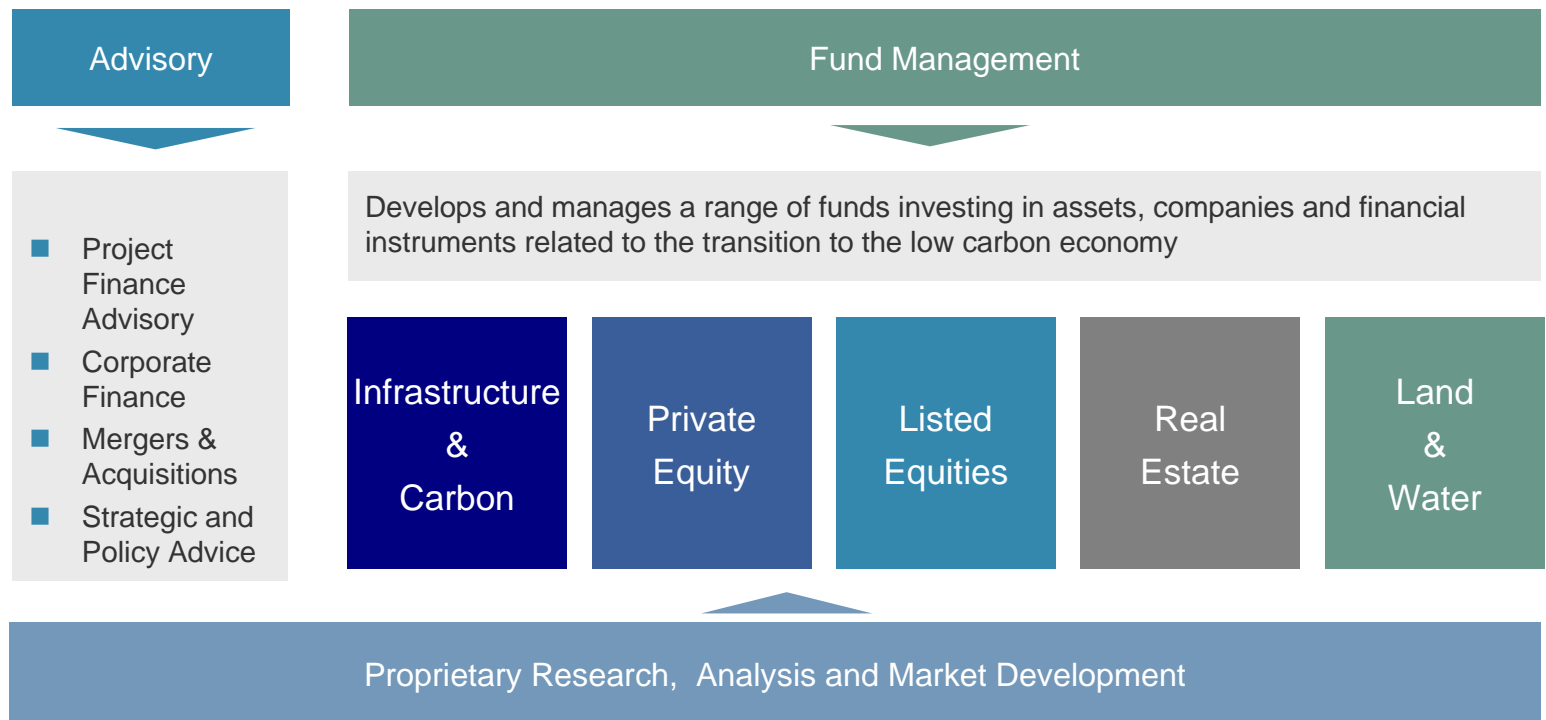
Advisory

Fund Management

- Project Finance Advisory
- Corporate Finance
- Mergers & Acquisitions
- Strategic and Policy Advice

Develops and manages a range of funds investing in assets, companies and financial instruments related to the transition to the low carbon economy

Infrastructure & Carbon

Private Equity

Listed Equities

Real Estate

Land & Water

Proprietary Research, Analysis and Market Development